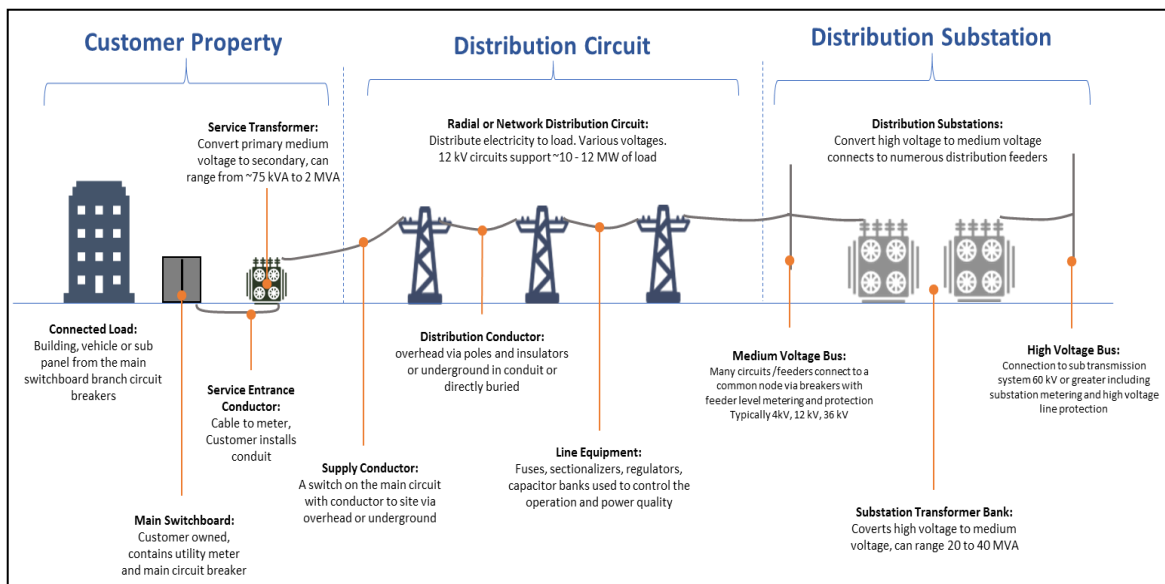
Customer Property

Distribution Circuit

Distribution Substation

Service Transformer:
Convert primary medium voltage to secondary, can range from ~75 kVA to 2 MVA

Radial or Network Distribution Circuit:
Distribute electricity to load. Various voltages. 12 kV circuits support ~10 - 12 MW of load

Distribution Substations:
Convert high voltage to medium voltage connects to numerous distribution feeders

Connected Load:
Building, vehicle or sub panel from the main switchboard branch circuit breakers

Service Entrance Conductor:
Cable to meter, Customer installs conduit

Main Switchboard:
Customer owned, contains utility meter and main circuit breaker

Distribution Conductor:
overhead via poles and insulators or underground in conduit or directly buried

Supply Conductor:
A switch on the main circuit with conductor to site via overhead or underground

Line Equipment:
Fuses, sectionalizers, regulators, capacitor banks used to control the operation and power quality

Medium Voltage Bus:
Many circuits /feeders connect to a common node via breakers with feeder level metering and protection Typically 4kV, 12 kV, 36 kV

High Voltage Bus:
Connection to sub transmission system 60 kV or greater including substation metering and high voltage line protection

Substation Transformer Bank:
Coverts high voltage to medium voltage, can range 20 to 40 MVA